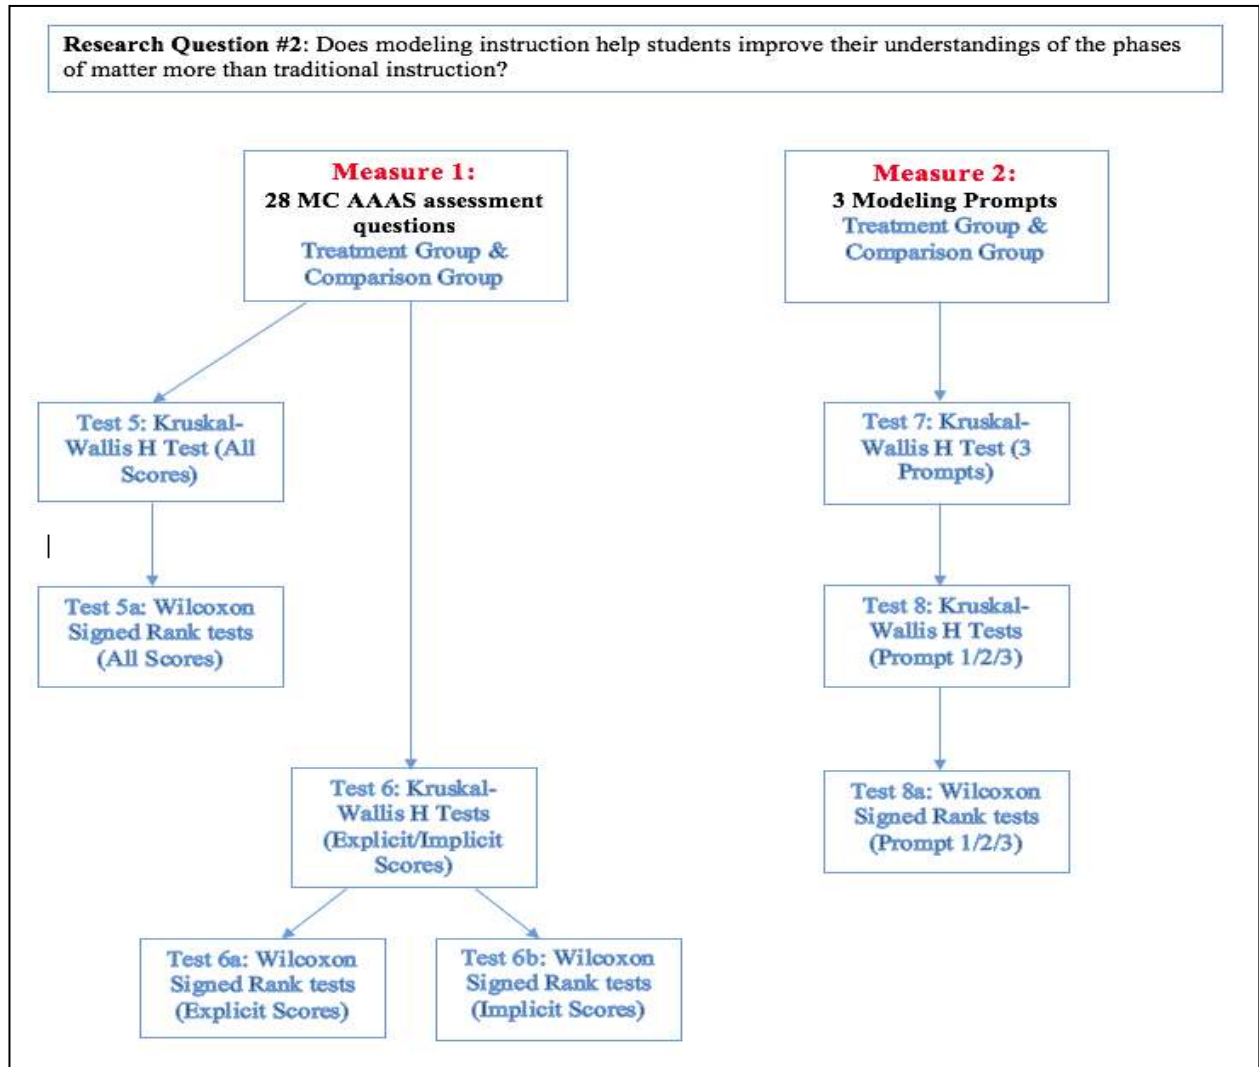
**Research Question #2**: Does modeling instruction help students improve their understandings of the phases of matter more than traditional instruction?

Measure 1:
28 MC AAAS assessment questions
Treatment Group & Comparison Group

Measure 2:
3 Modeling Prompts
Treatment Group & Comparison Group

Test 5: Kruskal-Wallis H Test (All Scores)

Test 5a: Wilcoxon Signed Rank tests (All Scores)

Test 6: Kruskal-Wallis H Tests (Explicit/Implicit Scores)

Test 6a: Wilcoxon Signed Rank tests (Explicit Scores)

Test 6b: Wilcoxon Signed Rank tests (Implicit Scores)

Test 7: Kruskal-Wallis H Test (3 Prompts)

Test 8: Kruskal-Wallis H Tests (Prompt 1/2/3)

Test 8a: Wilcoxon Signed Rank tests (Prompt 1/2/3)